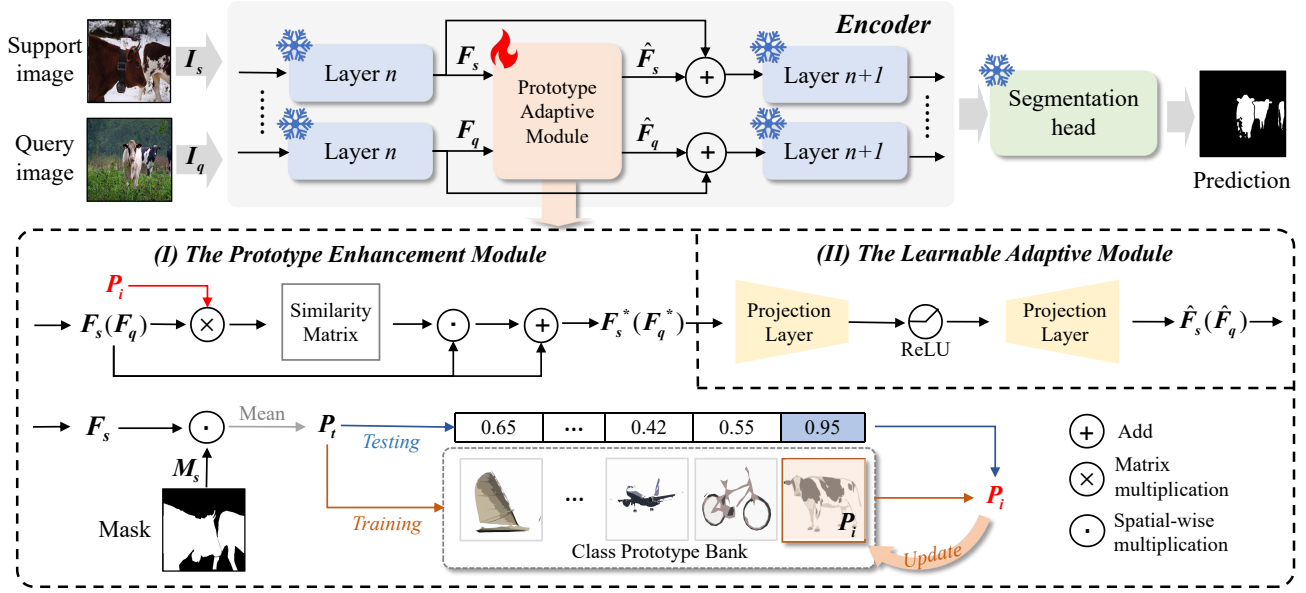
Support image $I_s$

Query image $I_q$

Encoder

Layer $n$

Layer $n$

$F_s$

$F_q$

Prototype Adaptive Module

$\hat{F}_s$

$\hat{F}_q$

+

+

Layer $n+1$

Layer $n+1$

Segmentation head

Prediction

(I) The Prototype Enhancement Module

$P_i$

$F_s(F_q)$ $\otimes$ Similarity Matrix $\odot$ + $F_s^*(F_q^*)$

(II) The Learnable Adaptive Module

Projection Layer

ReLU

Projection Layer

$\hat{F}_s(\hat{F}_q)$

$F_s$ $\odot$ Mean $P_t$

$M_s$

Mask

Testing

Training

| 0.65 | ... | 0.42 | 0.55 | 0.95 |
|---|---|---|---|---|

...

$P_i$

Class Prototype Bank

$P_i$

Update

+ Add

$\otimes$ Matrix multiplication

$\odot$ Spatial-wise multiplication